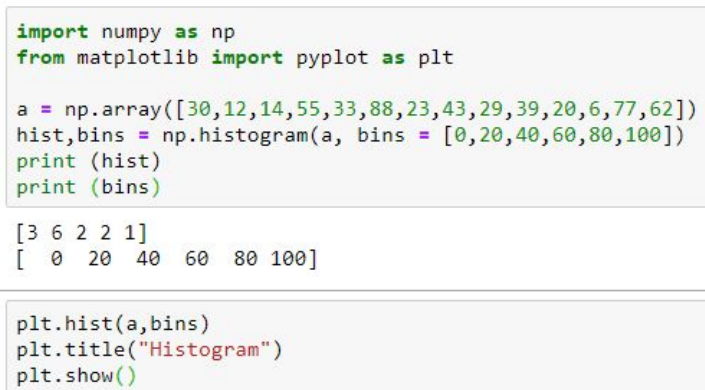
import numpy as np
from matplotlib import pyplot as plt

a = np.array([30,12,14,55,33,88,23,43,29,39,20,6,77,62])
hist,bins = np.histogram(a, bins = [0,20,40,60,80,100])
print (hist)
print (bins)

[3 6 2 2 1]
[  0  20  40  60  80 100]

plt.hist(a,bins)
plt.title("Histogram")
plt.show()